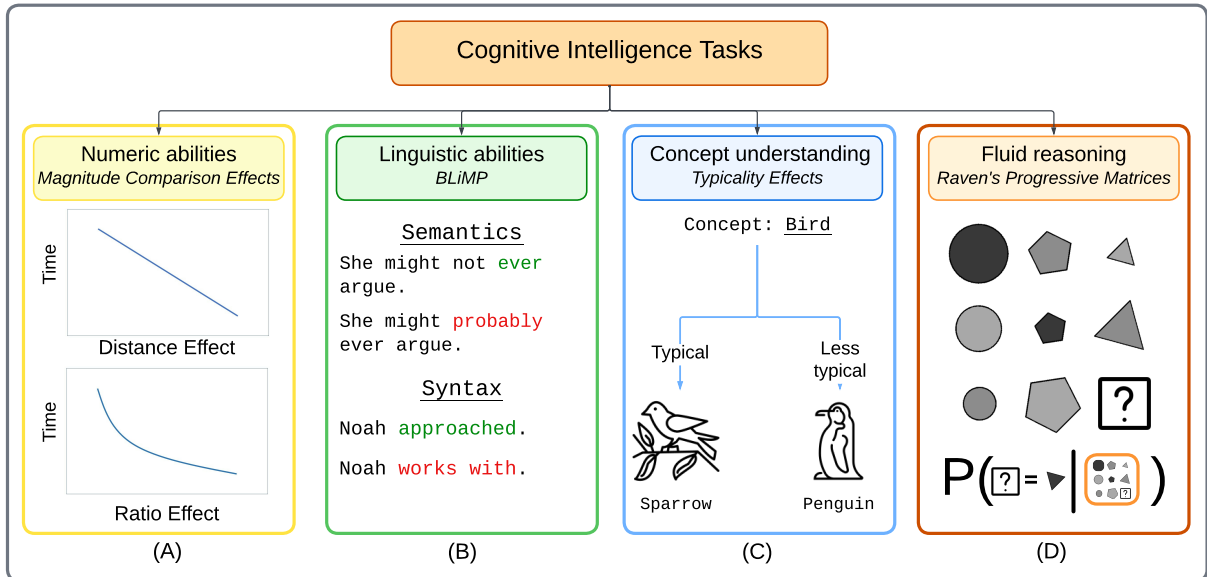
Cognitive Intelligence Tasks

Numeric abilities
*Magnitude Comparison Effects*

Time

Distance Effect

Time

Ratio Effect

(A)

Linguistic abilities
*BLiMP*

Semantics

She might not ever argue.

She might probably ever argue.

Syntax

Noah approached.

Noah works with.

(B)

Concept understanding
*Typicality Effects*

Concept: Bird

Typical

Less typical

Sparrow

Penguin

(C)

Fluid reasoning
*Raven's Progressive Matrices*

?

P( ? = | ? )

(D)